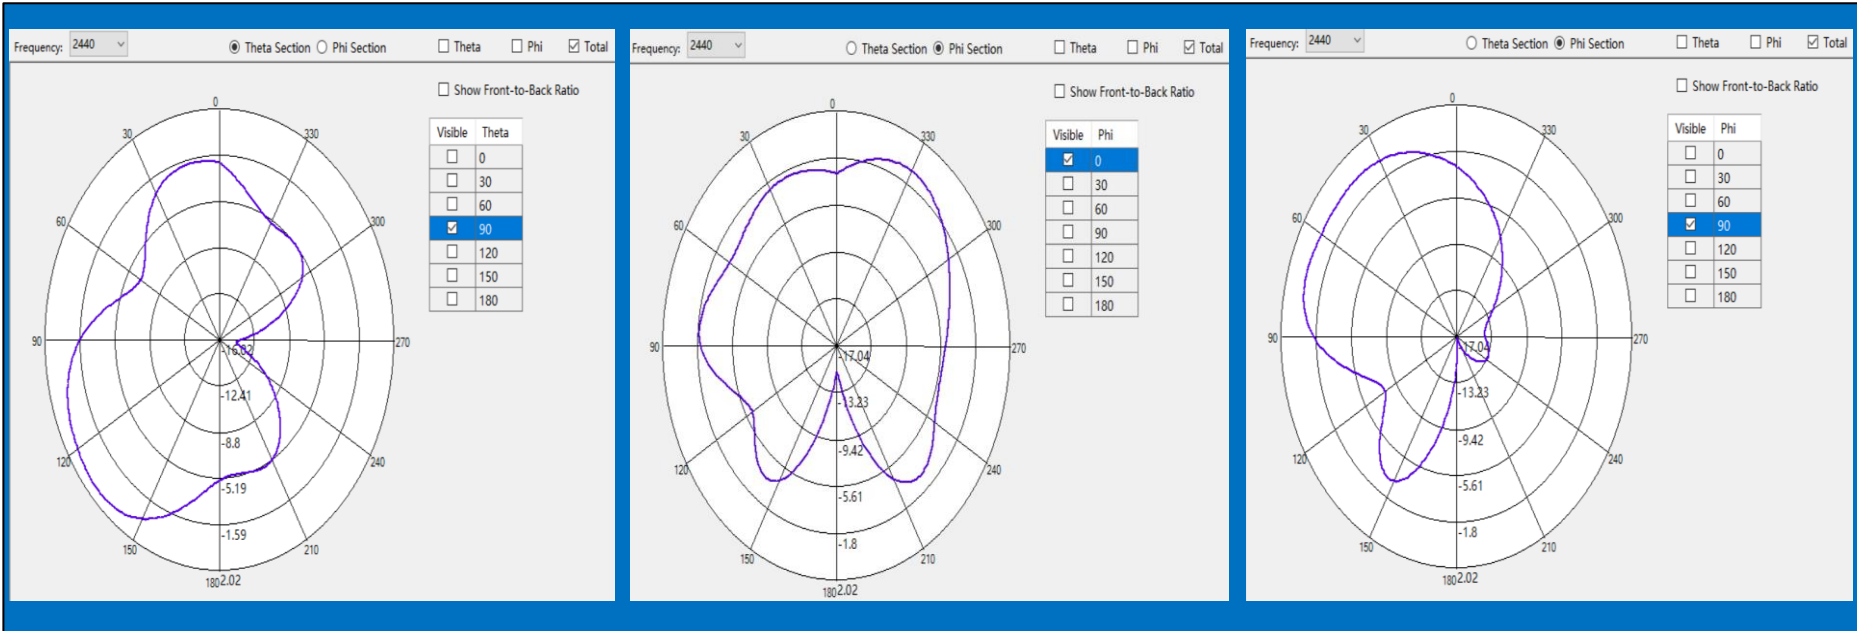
Frequency: 2440

Theta Section Phi Section

Theta Phi Total

Show Front-to-Back Ratio

| Visible | Theta |
|---|---|
| ☐ | 0 |
| ☐ | 30 |
| ☐ | 60 |
| ☑ | 90 |
| ☐ | 120 |
| ☐ | 150 |
| ☐ | 180 |

0 30 330 60 300 90 270 120 240 150 210 180

-16.02 -12.41 -8.8 -5.19 -1.59 2.02

Frequency: 2440

Theta Section Phi Section

Theta Phi Total

Show Front-to-Back Ratio

| Visible | Phi |
|---|---|
| ☑ | 0 |
| ☐ | 30 |
| ☐ | 60 |
| ☐ | 90 |
| ☐ | 120 |
| ☐ | 150 |
| ☐ | 180 |

0 30 330 60 300 90 270 120 240 150 210 180

-17.04 -13.23 -9.42 -5.61 -1.8 2.02

Frequency: 2440

Theta Section Phi Section

Theta Phi Total

Show Front-to-Back Ratio

| Visible | Phi |
|---|---|
| ☐ | 0 |
| ☐ | 30 |
| ☐ | 60 |
| ☑ | 90 |
| ☐ | 120 |
| ☐ | 150 |
| ☐ | 180 |

0 30 330 60 300 90 270 120 240 150 210 180

-17.04 -13.23 -9.42 -5.61 -1.8 2.02